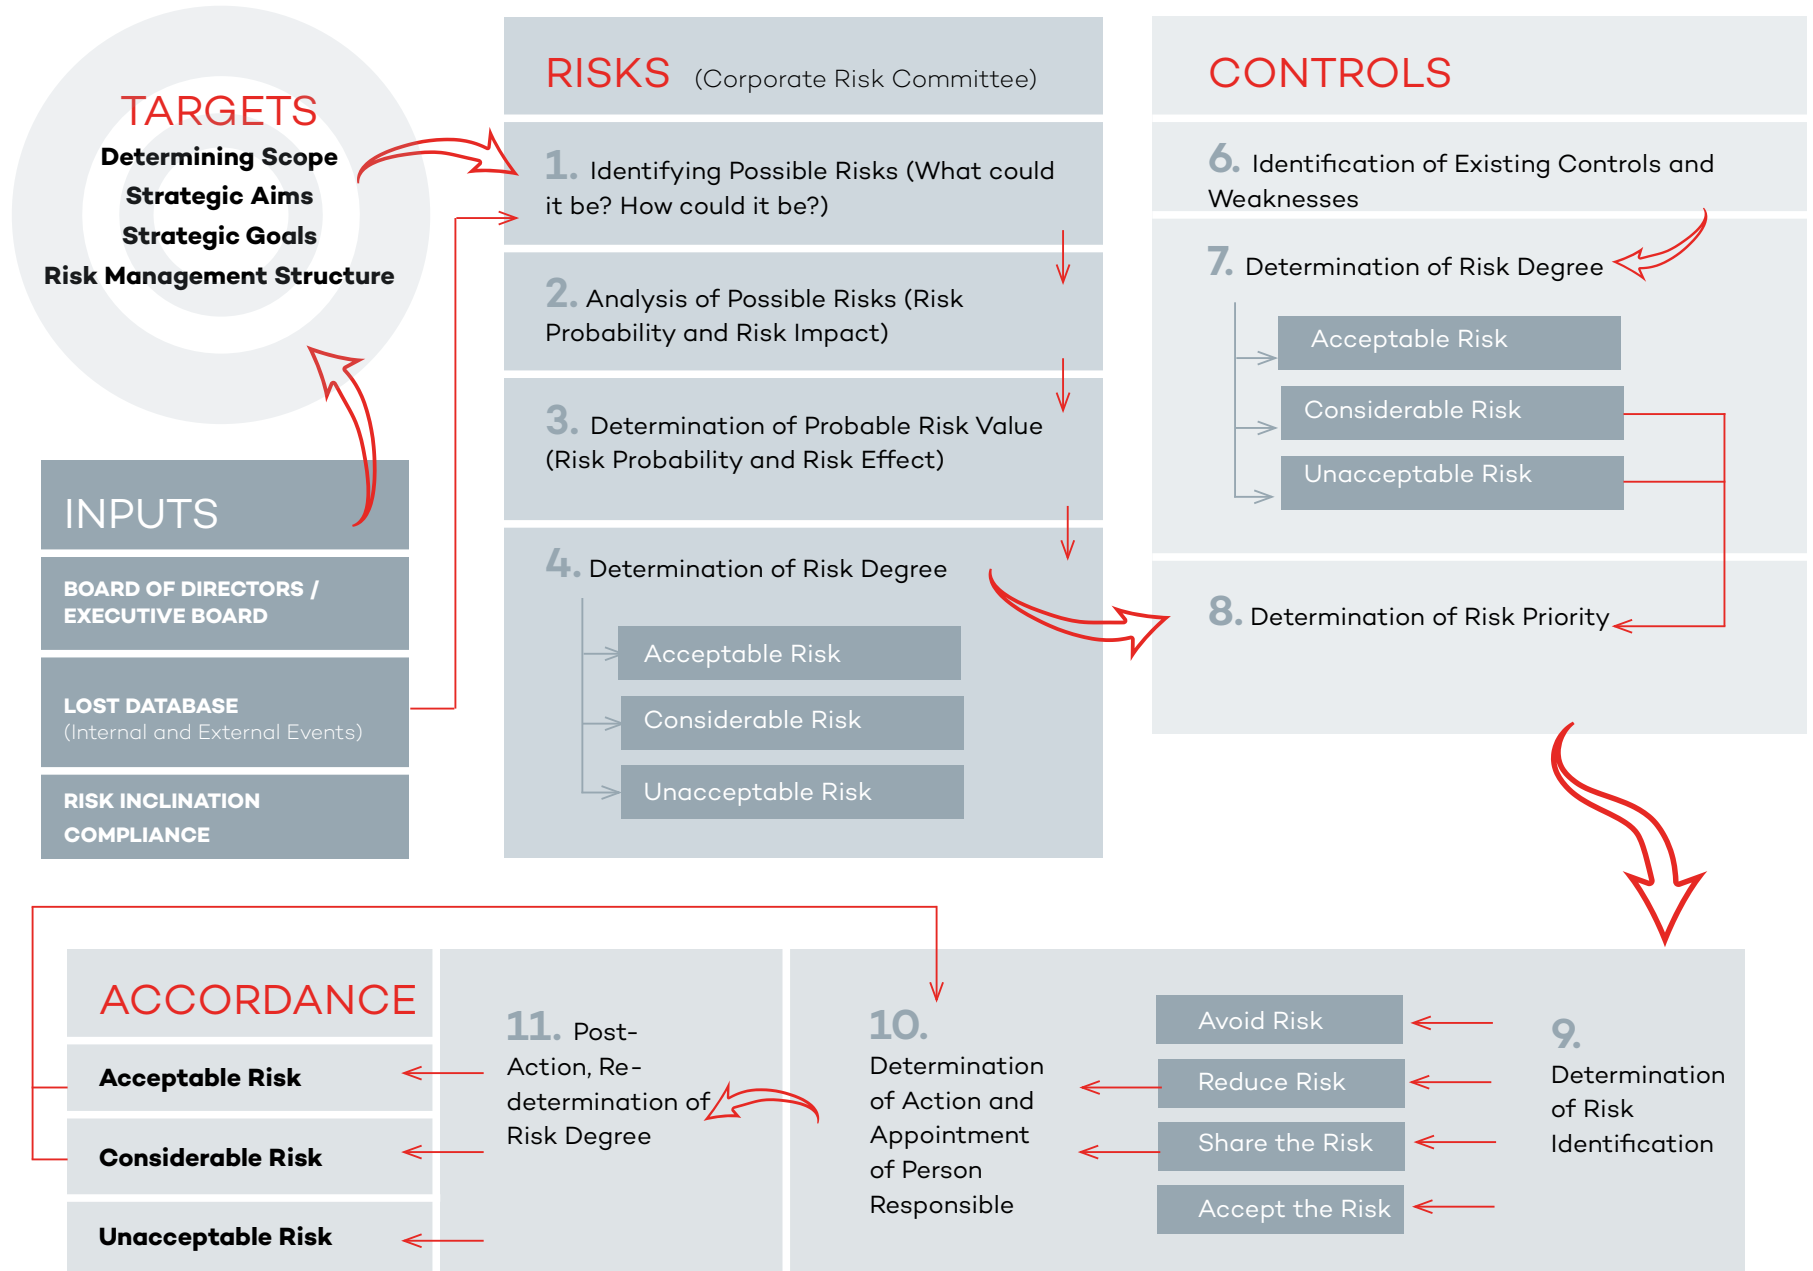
TARGETS
Determining Scope
Strategic Aims
Strategic Goals
Risk Management Structure

INPUTS

BOARD OF DIRECTORS / EXECUTIVE BOARD

LOST DATABASE
(Internal and External Events)

RISK INCLINATION COMPLIANCE

RISKS (Corporate Risk Committee)

1. Identifying Possible Risks (What could it be? How could it be?)

2. Analysis of Possible Risks (Risk Probability and Risk Impact)

3. Determination of Probable Risk Value (Risk Probability and Risk Effect)

4. Determination of Risk Degree

Acceptable Risk
Considerable Risk
Unacceptable Risk

CONTROLS

6. Identification of Existing Controls and Weaknesses

7. Determination of Risk Degree

Acceptable Risk
Considerable Risk
Unacceptable Risk

8. Determination of Risk Priority

ACCORDANCE

Acceptable Risk
Considerable Risk
Unacceptable Risk

11. Post-Action, Re-determination of Risk Degree

10. Determination of Action and Appointment of Person Responsible

Avoid Risk
Reduce Risk
Share the Risk
Accept the Risk

9. Determination of Risk Identification